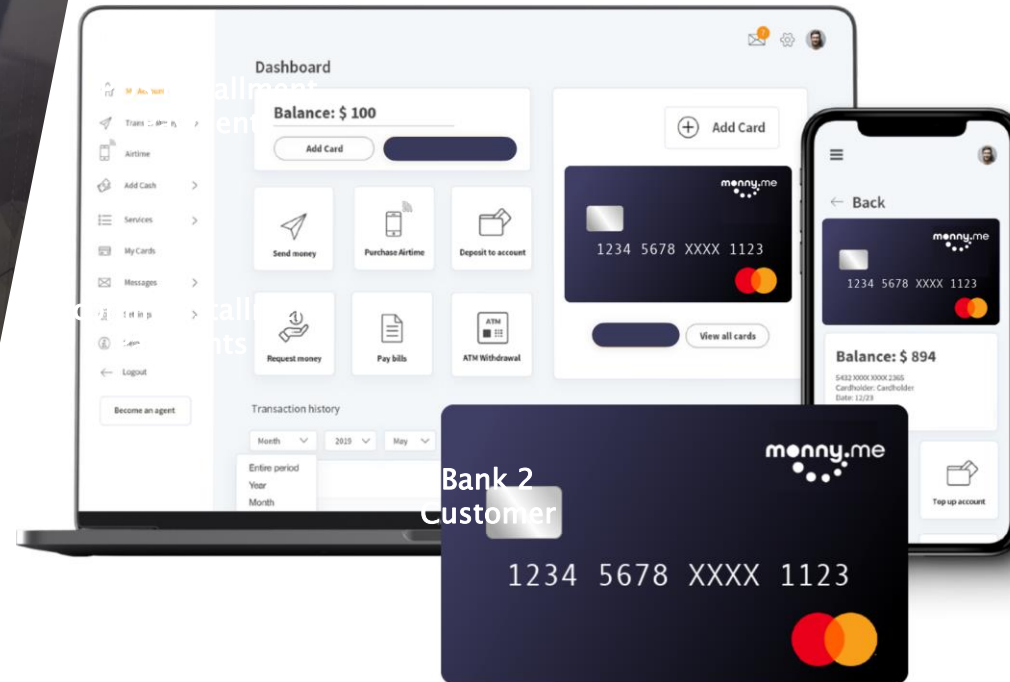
Dashboard

My Account
Transactions
Airtime
Add Cash
Services
My Cards
Messages
Settings
Help
Logout
Become an agent

allment
ent
tall
nts

Balance: $ 100
Add Card

Send money
Purchase Airtime
Deposit to account
Request money
Pay bills
ATM Withdrawal

Transaction history
Month
2019
May
Entire period
Year
Month

Add Card
monny.me
1234 5678 XXXX 1123
View all cards

Back
monny.me
1234 5678 XXXX 1123
Balance: $ 894
5432 XXXX XXXX 2365
Cardholder: Cardholder
Date: 12/23
Top up account

Bank 2
Customer

monny.me
1234 5678 XXXX 1123